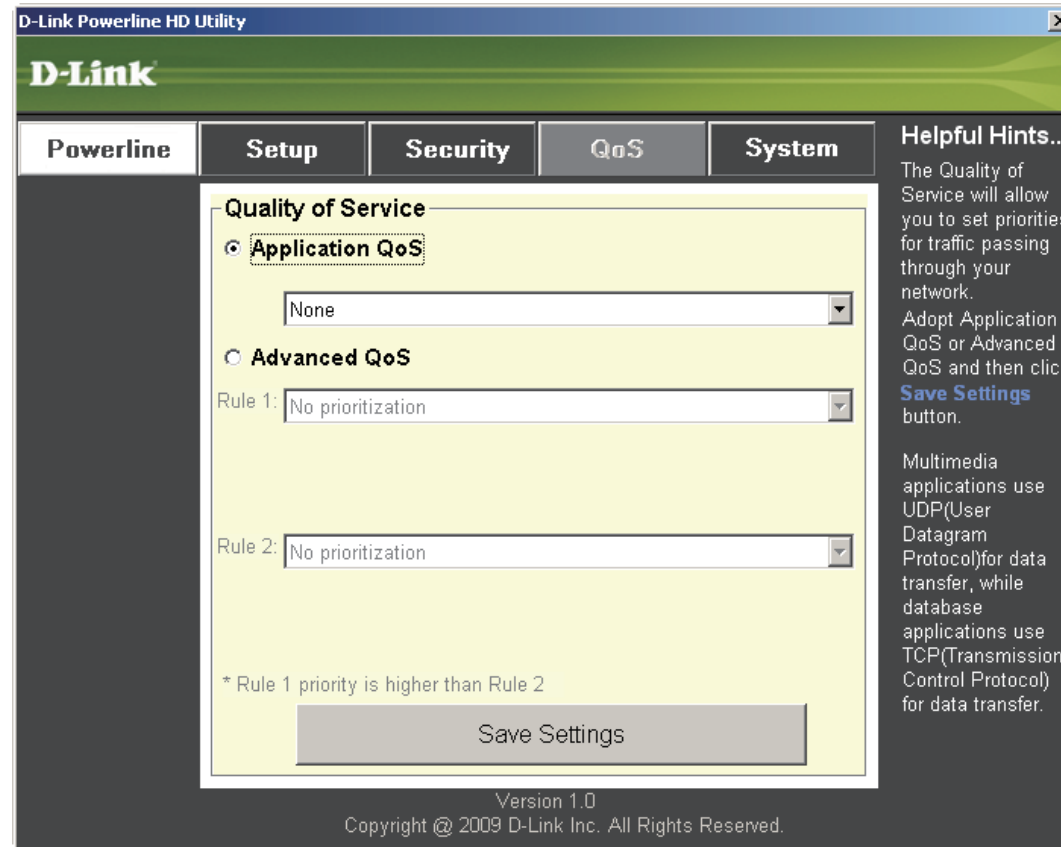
D-Link Powerline HD Utility

D-Link

Powerline | Setup | Security | QoS | System

Quality of Service

Application QoS

None

Advanced QoS

Rule 1: No prioritization

Rule 2: No prioritization

* Rule 1 priority is higher than Rule 2

Save Settings

Helpful Hints..

The Quality of Service will allow you to set prioritie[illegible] for traffic passing through your network.

Adopt Application QoS or Advanced QoS and then clic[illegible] Save Settings button.

Multimedia applications use UDP(User Datagram Protocol)for data transfer, while database applications use TCP(Transmission Control Protocol) for data transfer.

Version 1.0
Copyright @ 2009 D-Link Inc. All Rights Reserved.